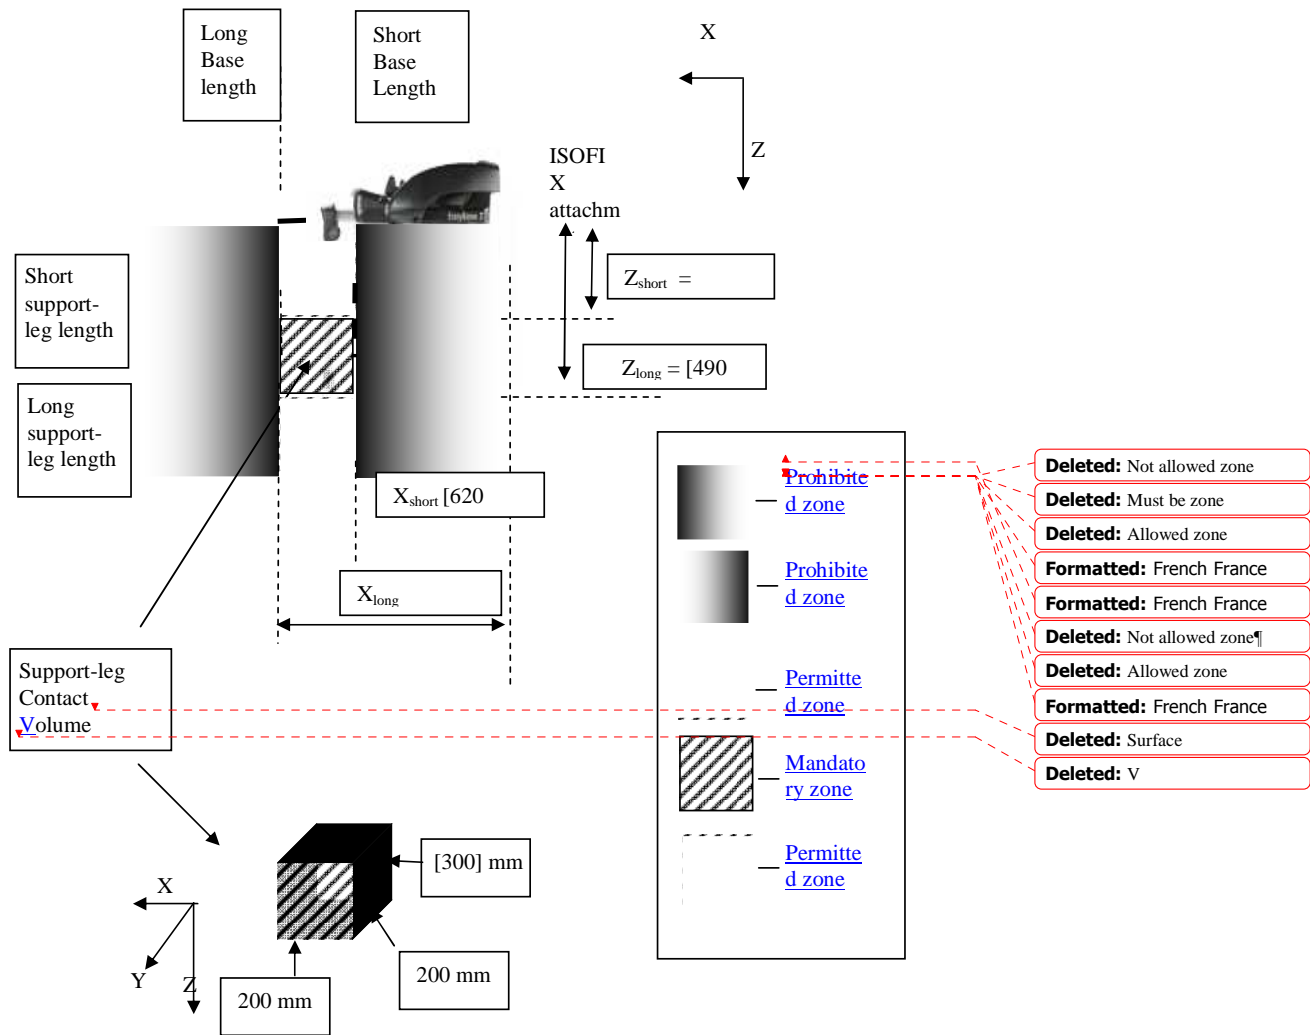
Long Base length

Short Base Length

X

Z

ISOFIX attachm

$Z_{short}$ =

$Z_{long}$ = [490

Short support-leg length

Long support-leg length

$X_{short}$ [620

$X_{long}$

Support-leg Contact Volume

Prohibited zone

Prohibited zone

Permitted zone

Mandatory zone

Permitted zone

Deleted: Not allowed zone

Deleted: Must be zone

Deleted: Allowed zone

Formatted: French France

Formatted: French France

Deleted: Not allowed zone¶

Deleted: Allowed zone

Formatted: French France

Deleted: Surface

Deleted: V

[300] mm

200 mm

200 mm

X

Y

Z